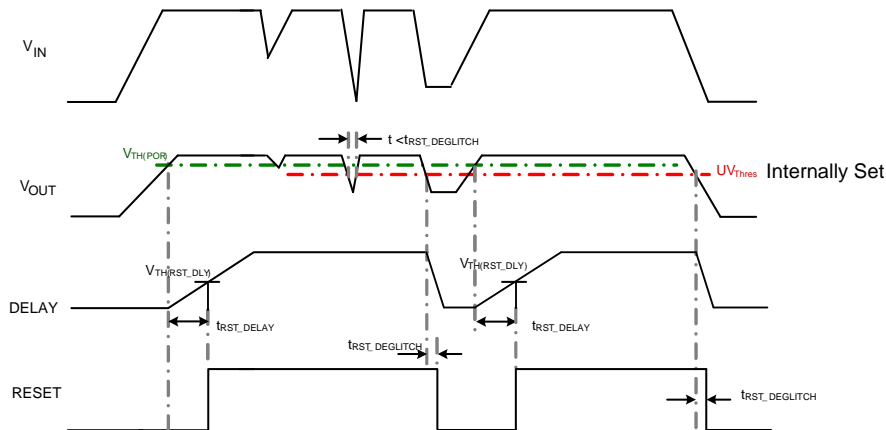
$V_{IN}$

$t < t_{RST\_DEGLITCH}$

$V_{TH(POR)}$

$V_{OUT}$

$UV_{Thres}$ Internally Set

$V_{TH(RST\_DLY)}$

$V_{TH(RST\_DLY)}$

DELAY

$t_{RST\_DELAY}$

$t_{RST\_DELAY}$

$t_{RST\_DEGLITCH}$

RESET

$t_{RST\_DEGLITCH}$